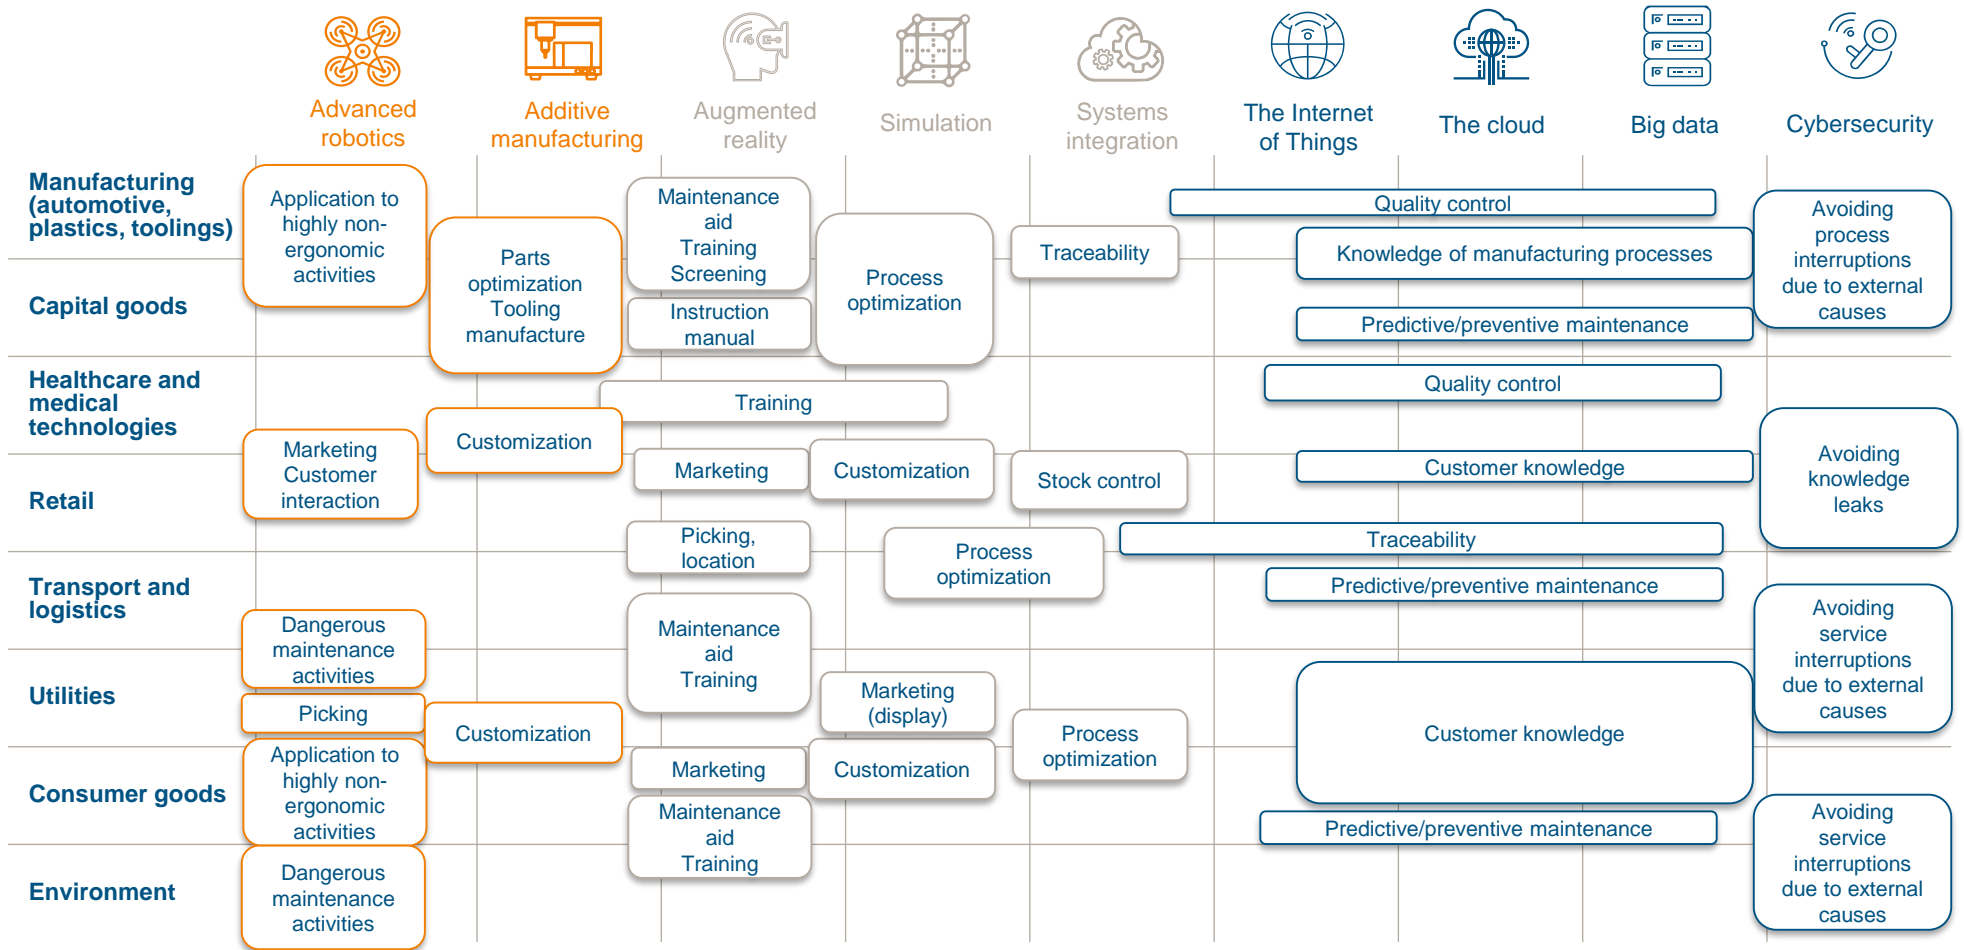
Advanced robotics

Additive manufacturing

Augmented reality

Simulation

Systems integration

The Internet of Things

The cloud

Big data

Cybersecurity

Manufacturing (automotive, plastics, toolings)

Capital goods

Healthcare and medical technologies

Retail

Transport and logistics

Utilities

Consumer goods

Environment

Application to highly non-ergonomic activities

Parts optimization Tooling manufacture

Maintenance aid Training Screening

Instruction manual

Process optimization

Traceability

Quality control

Knowledge of manufacturing processes

Predictive/preventive maintenance

Avoiding process interruptions due to external causes

Training

Quality control

Marketing Customer interaction

Customization

Marketing

Customization

Stock control

Customer knowledge

Avoiding knowledge leaks

Picking, location

Process optimization

Traceability

Predictive/preventive maintenance

Dangerous maintenance activities

Maintenance aid Training

Avoiding service interruptions due to external causes

Marketing (display)

Picking

Customization

Process optimization

Customer knowledge

Application to highly non-ergonomic activities

Marketing

Customization

Maintenance aid Training

Predictive/preventive maintenance

Avoiding service interruptions due to external causes

Dangerous maintenance activities